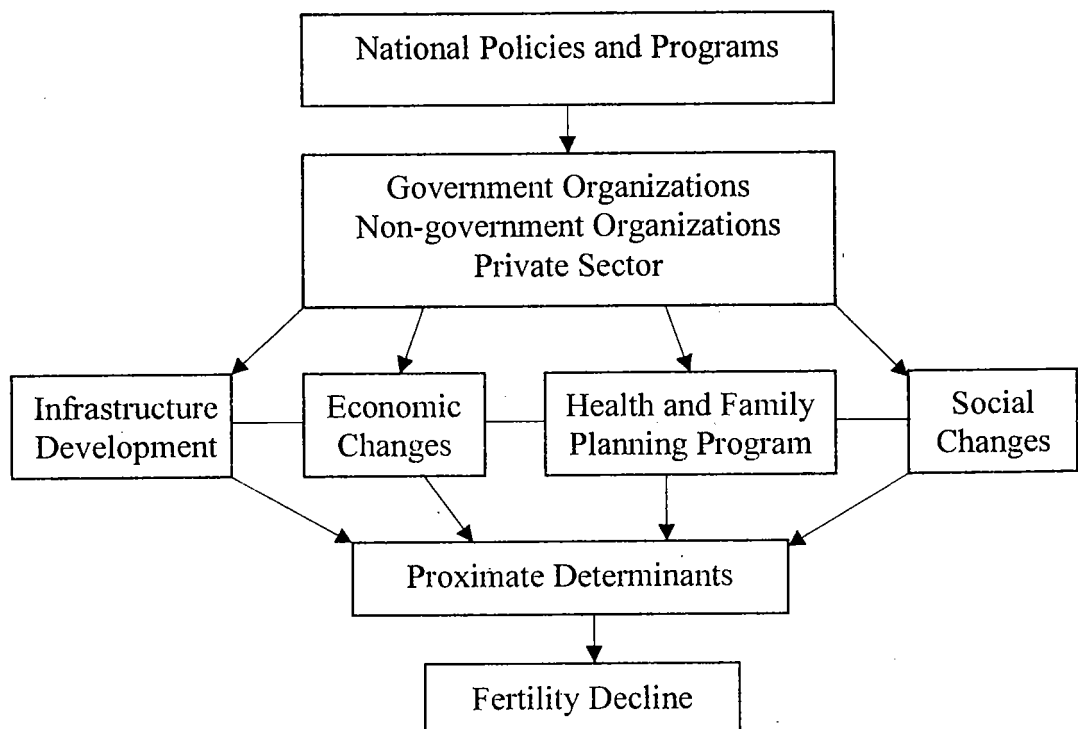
National Policies and Programs

Government Organizations
Non-government Organizations
Private Sector

Infrastructure Development

Economic Changes

Health and Family Planning Program

Social Changes

Proximate Determinants

Fertility Decline